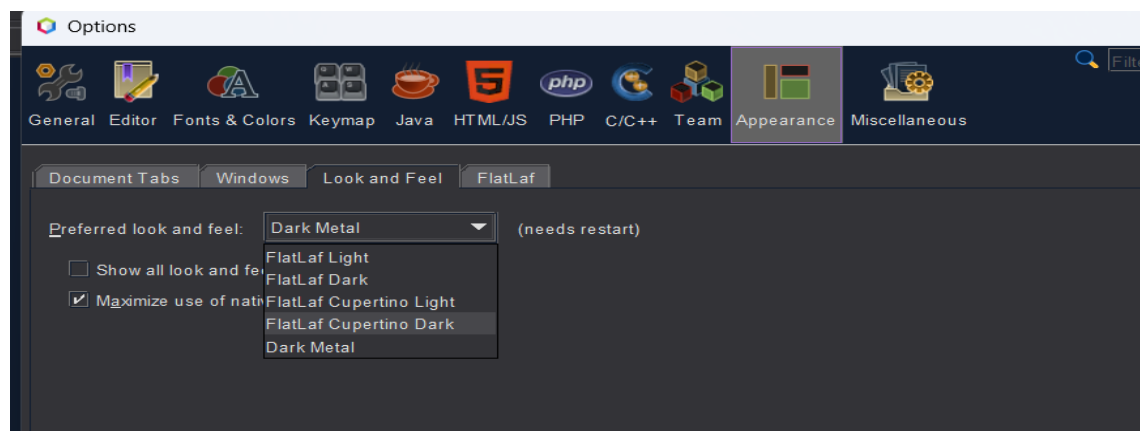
Options

General Editor Fonts & Colors Keymap Java HTML/JS PHP C/C++ Team Appearance Miscellaneous

Filt

php

Document Tabs Windows Look and Feel FlatLaf

Preferred look and feel: Dark Metal (needs restart)

Show all look and fe

✔ Maximize use of nati

FlatLaf Light
FlatLaf Dark
FlatLaf Cupertino Light
FlatLaf Cupertino Dark
Dark Metal